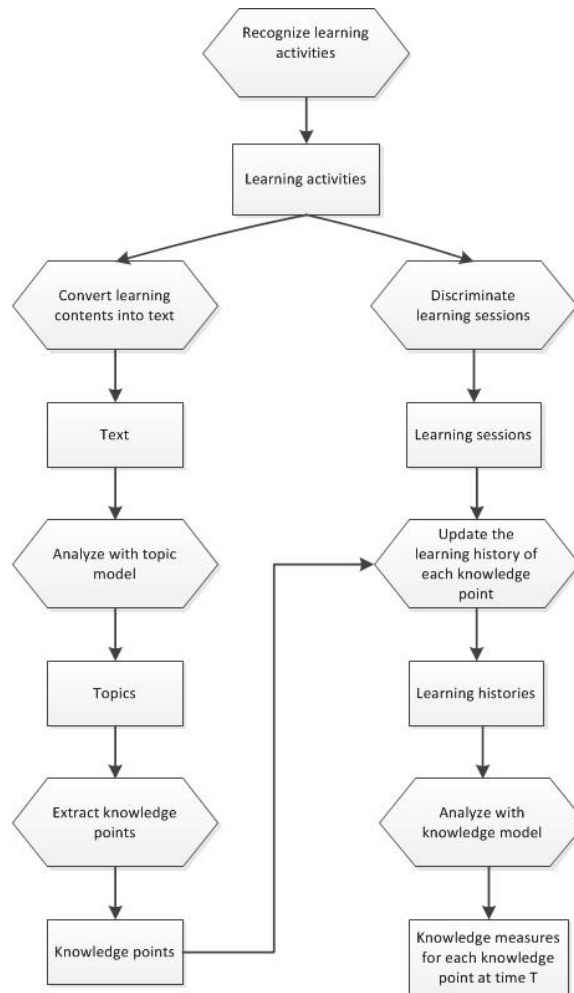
Recognize learning activities

Learning activities

Convert learning contents into text

Text

Analyze with topic model

Topics

Extract knowledge points

Knowledge points

Discriminate learning sessions

Learning sessions

Update the learning history of each knowledge point

Learning histories

Analyze with knowledge model

Knowledge measures for each knowledge point at time T